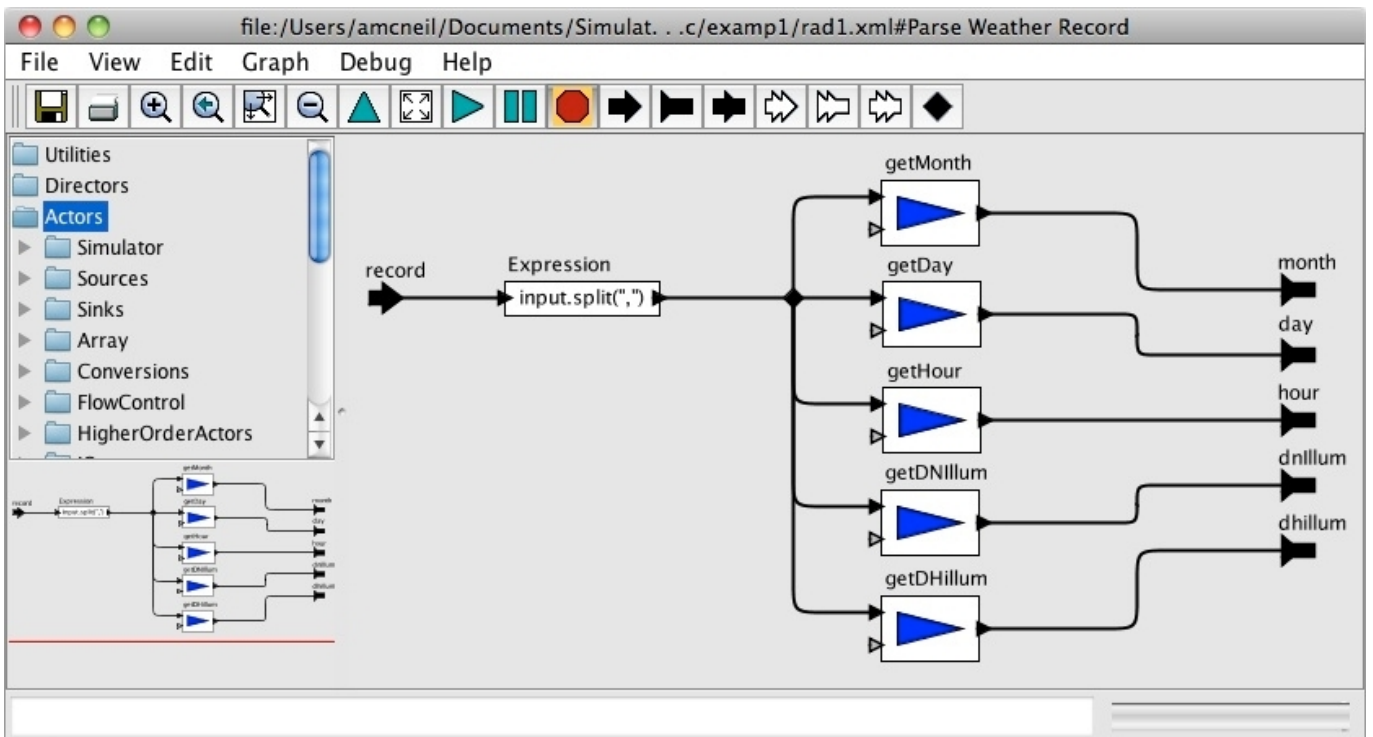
file:/Users/amcneil/Documents/Simulat. . .c/examp1/rad1.xml#Parse Weather Record

File View Edit Graph Debug Help

Utilities
Directors
Actors
Simulator
Sources
Sinks
Array
Conversions
FlowControl
HigherOrderActors

record
Expression
input.split(",")
getMonth
getDay
getHour
getDNIllum
getDHillum
month
day
hour
dnIllum
dhillum